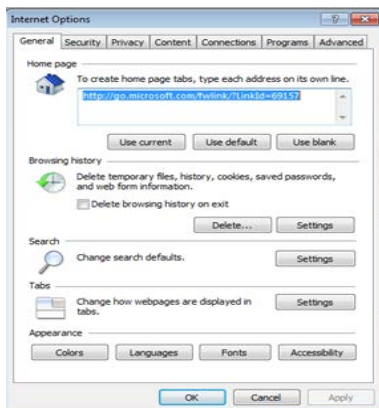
Internet Options

General | Security | Privacy | Content | Connections | Programs | Advanced

Home page

To create home page tabs, type each address on its own line.

http://go.microsoft.com/fwlink/?LinkId=69157

Use current | Use default | Use blank

Browsing history

Delete temporary files, history, cookies, saved passwords, and web form information.

Delete browsing history on exit

Delete... | Settings

Search

Change search defaults.

Settings

Tabs

Change how webpages are displayed in tabs.

Settings

Appearance

Colors | Languages | Fonts | Accessibility

OK | Cancel | Apply